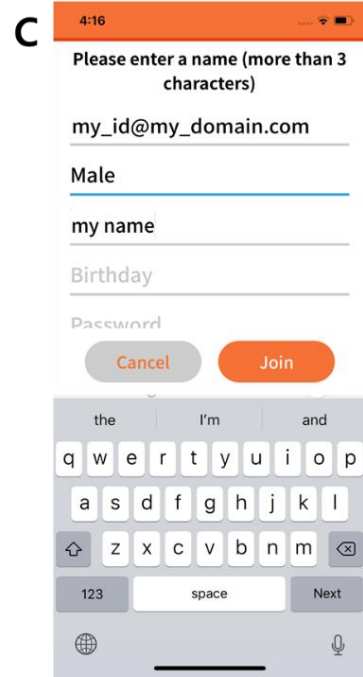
C

4:16

Please enter a name (more than 3 characters)

my_id@my_domain.com

Male

my name

Birthday

Password

Cancel

Join

the I'm and

q w e r t y u i o p
a s d f g h j k l
z x c v b n m

123 space Next